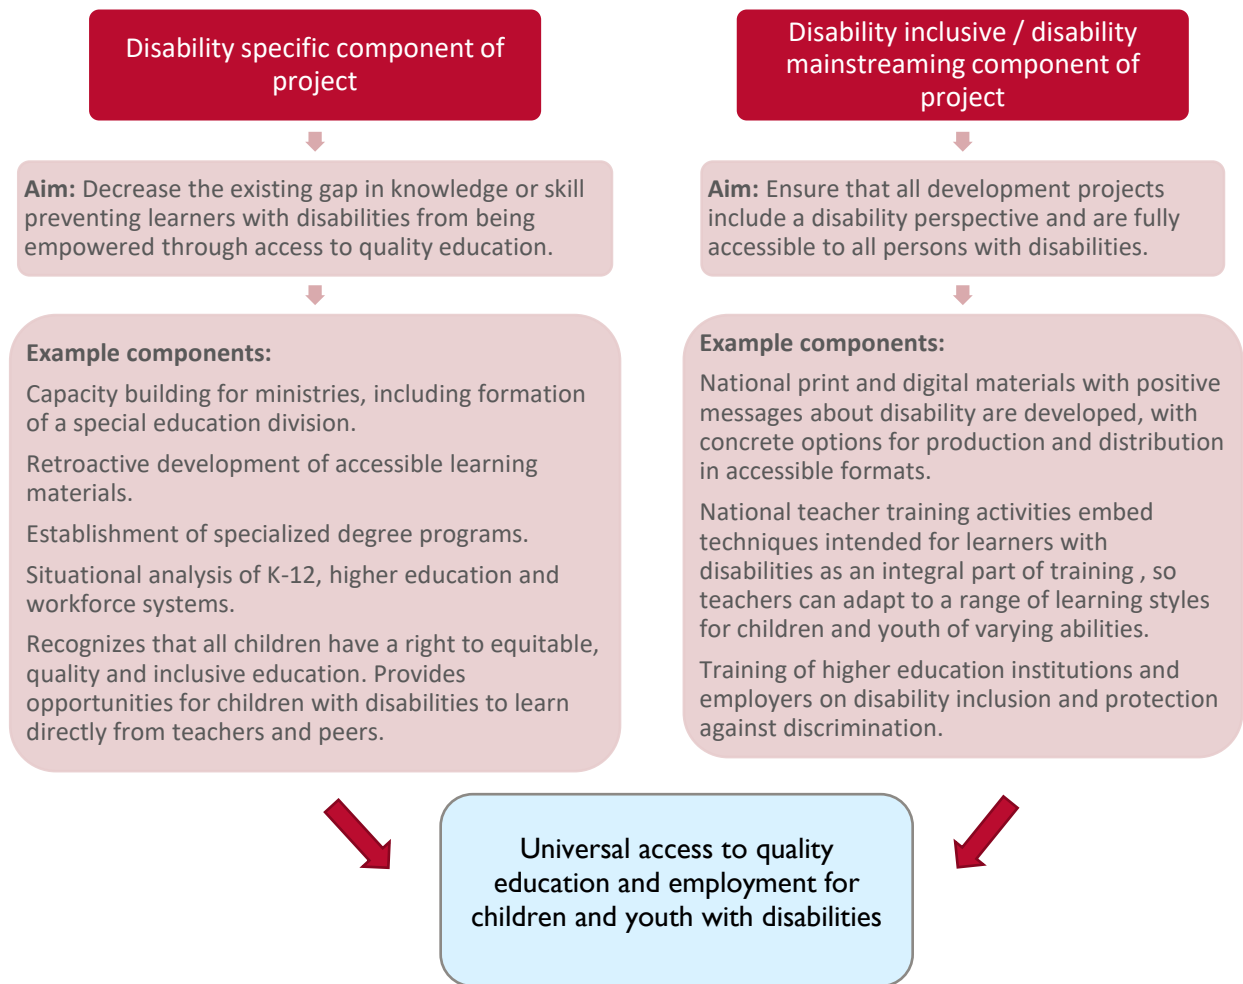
Disability specific component of project

Aim: Decrease the existing gap in knowledge or skill preventing learners with disabilities from being empowered through access to quality education.

Example components:

Capacity building for ministries, including formation of a special education division.

Retroactive development of accessible learning materials.

Establishment of specialized degree programs.

Situational analysis of K-12, higher education and workforce systems.

Recognizes that all children have a right to equitable, quality and inclusive education. Provides opportunities for children with disabilities to learn directly from teachers and peers.

Disability inclusive / disability mainstreaming component of project

Aim: Ensure that all development projects include a disability perspective and are fully accessible to all persons with disabilities.

Example components:

National print and digital materials with positive messages about disability are developed, with concrete options for production and distribution in accessible formats.

National teacher training activities embed techniques intended for learners with disabilities as an integral part of training , so teachers can adapt to a range of learning styles for children and youth of varying abilities.

Training of higher education institutions and employers on disability inclusion and protection against discrimination.

Universal access to quality education and employment for children and youth with disabilities